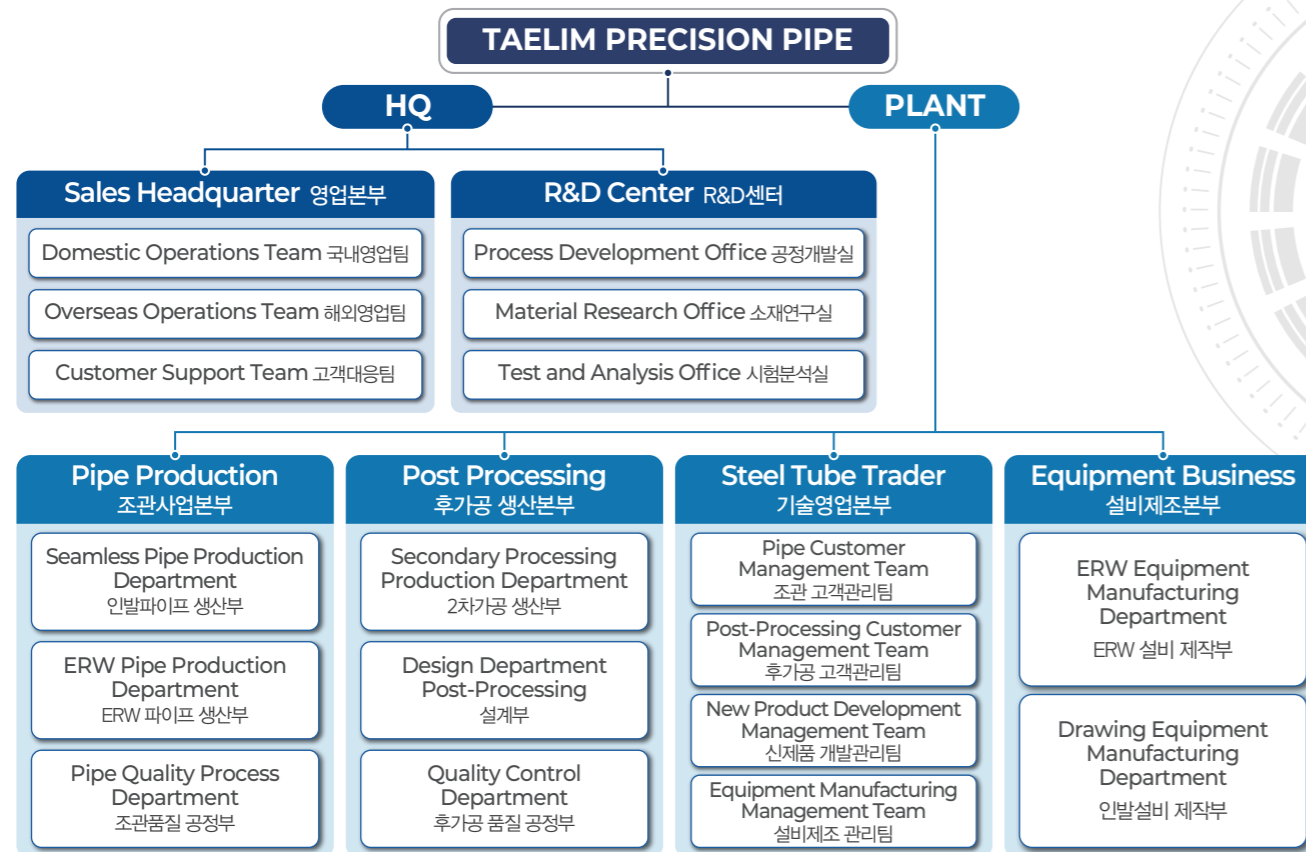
TAELIM PRECISION PIPE

HQ

PLANT

Sales Headquarter 영업본부

Domestic Operations Team 국내영업팀

Overseas Operations Team 해외영업팀

Customer Support Team 고객대응팀

R&D Center R&D센터

Process Development Office 공정개발실

Material Research Office 소재연구실

Test and Analysis Office 시험분석실

Pipe Production
조관사업본부

Seamless Pipe Production Department
인발파이프 생산부

ERW Pipe Production Department
ERW 파이프 생산부

Pipe Quality Process Department
조관품질 공정부

Post Processing
후가공 생산본부

Secondary Processing Production Department
2차가공 생산부

Design Department Post-Processing
설계부

Quality Control Department
후가공 품질 공정부

Steel Tube Trader
기술영업본부

Pipe Customer Management Team
조관 고객관리팀

Post-Processing Customer Management Team
후가공 고객관리팀

New Product Development Management Team
신제품 개발관리팀

Equipment Manufacturing Management Team
설비제조 관리팀

Equipment Business
설비제조본부

ERW Equipment Manufacturing Department
ERW 설비 제작부

Drawing Equipment Manufacturing Department
인발설비 제작부